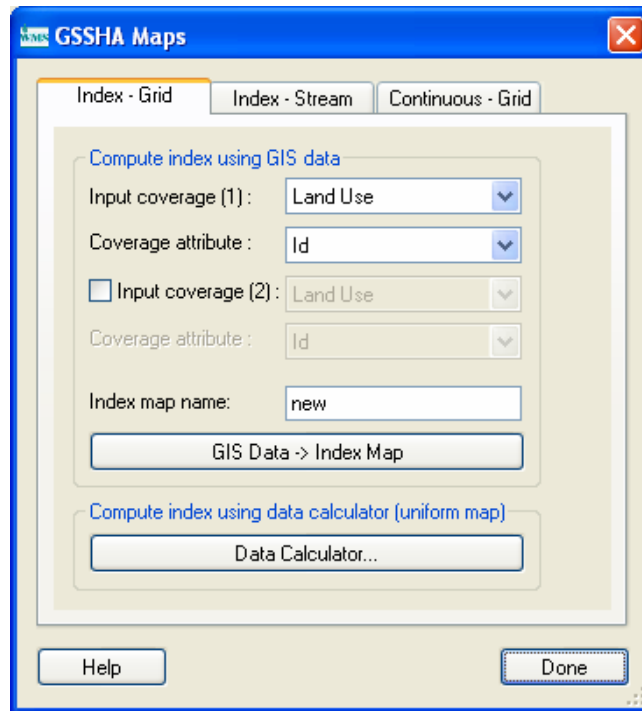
GSSHA Maps

Index - Grid
Index - Stream
Continuous - Grid

Compute index using GIS data
Input coverage (1) : Land Use
Coverage attribute : Id
Input coverage (2) : Land Use
Coverage attribute : Id
Index map name: new
GIS Data -> Index Map

Compute index using data calculator (uniform map)
Data Calculator...

Help
Done